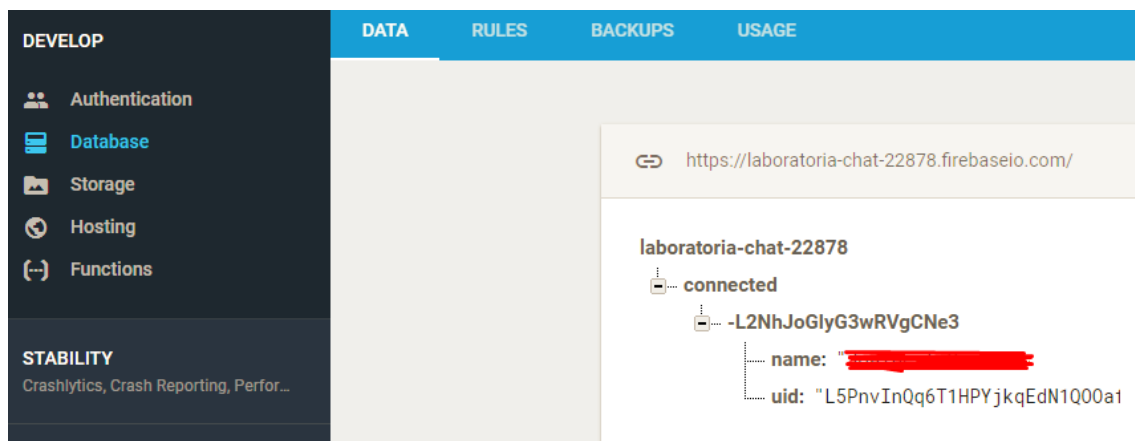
DEVELOP

Authentication

Database

Storage

Hosting

Functions

STABILITY

Crashlytics, Crash Reporting, Perfor...

DATA RULES BACKUPS USAGE

https://laboratoria-chat-22878.firebaseio.com/

laboratoria-chat-22878

connected

-L2NhJoGlyG3wRVgCNe3

name: "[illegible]

uid: "L5PnvInQq6T1HPYjkqEdN1QO0a1